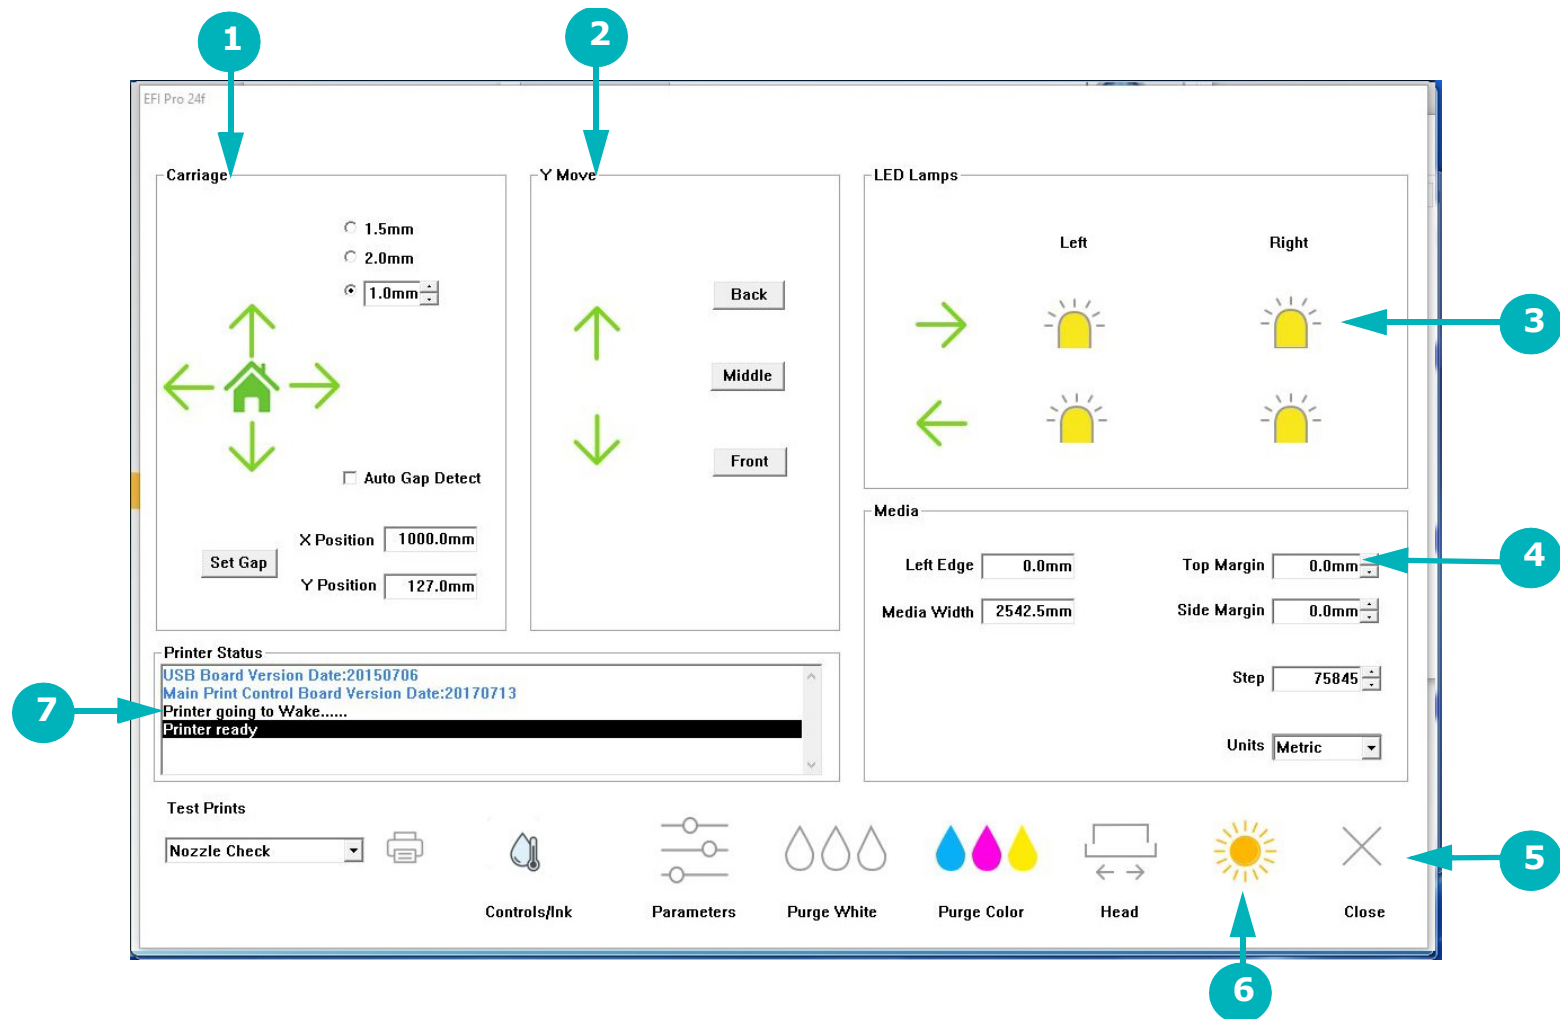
1

2

EFI Pro 24f

Carriage

1.5mm
2.0mm
1.0mm

Auto Gap Detect

Set Gap

X Position 1000.0mm

Y Position 127.0mm

Y Move

Back

Middle

Front

LED Lamps

Left

Right

3

Media

Left Edge 0.0mm

Top Margin 0.0mm

Media Width 2542.5mm

Side Margin 0.0mm

Step 75845

Units Metric

4

Printer Status

USB Board Version Date:20150706
Main Print Control Board Version Date:20170713
Printer going to Wake......
Printer ready

7

Test Prints

Nozzle Check

Controls/Ink

Parameters

Purge White

Purge Color

Head

Close

5

6